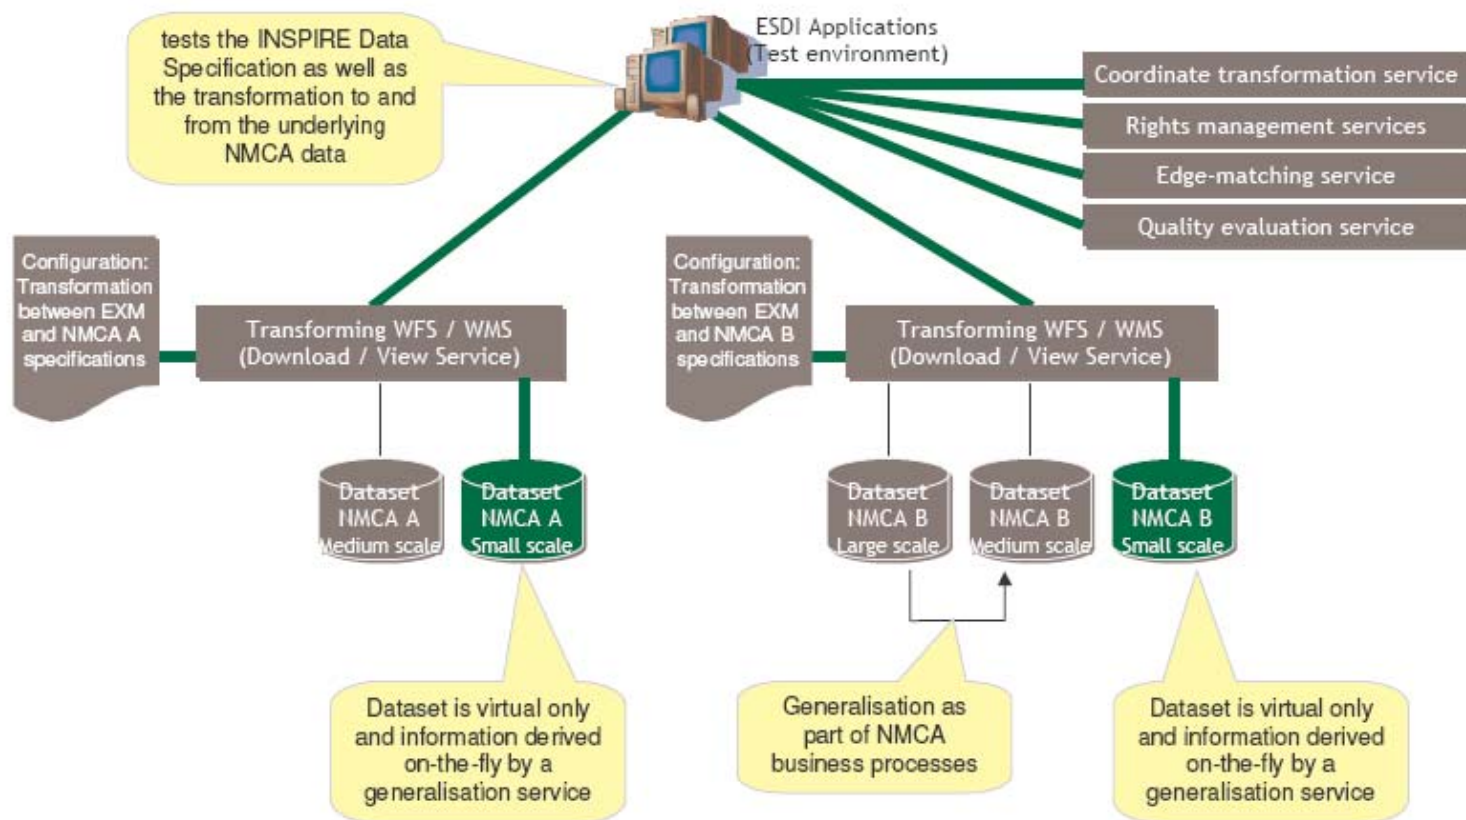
tests the INSPIRE Data Specification as well as the transformation to and from the underlying NMCA data

ESDI Applications (Test environment)

Coordinate transformation service

Rights management services

Edge-matching service

Quality evaluation service

Configuration: Transformation between EXM and NMCA A specifications

Transforming WFS / WMS (Download / View Service)

Configuration: Transformation between EXM and NMCA B specifications

Transforming WFS / WMS (Download / View Service)

Dataset NMCA A Medium scale

Dataset NMCA A Small scale

Dataset NMCA B Large scale

Dataset NMCA B Medium scale

Dataset NMCA B Small scale

Dataset is virtual only and information derived on-the-fly by a generalisation service

Generalisation as part of NMCA business processes

Dataset is virtual only and information derived on-the-fly by a generalisation service